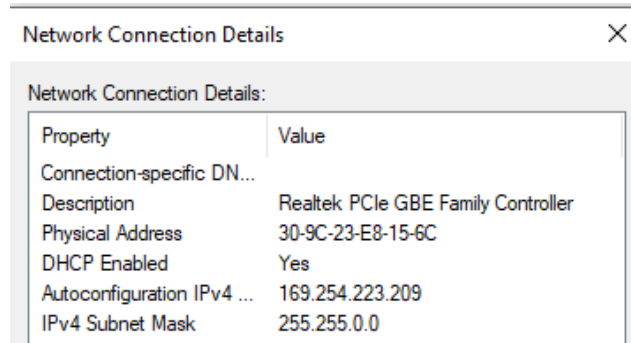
Network Connection Details

×

Network Connection Details:

| Property | Value |
|---|---|
| Connection-specific DN... | |
| Description | Realtek PCIe GBE Family Controller |
| Physical Address | 30-9C-23-E8-15-6C |
| DHCP Enabled | Yes |
| Autoconfiguration IPv4 ... | 169.254.223.209 |
| IPv4 Subnet Mask | 255.255.0.0 |